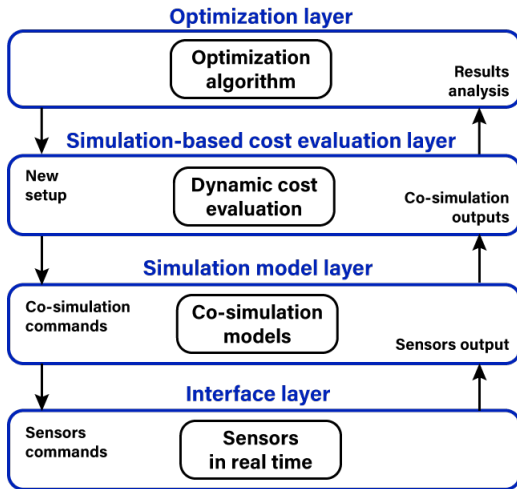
Optimization layer

Optimization algorithm

Results analysis

Simulation-based cost evaluation layer

New setup

Dynamic cost evaluation

Co-simulation outputs

Simulation model layer

Co-simulation commands

Co-simulation models

Sensors output

Interface layer

Sensors commands

Sensors in real time